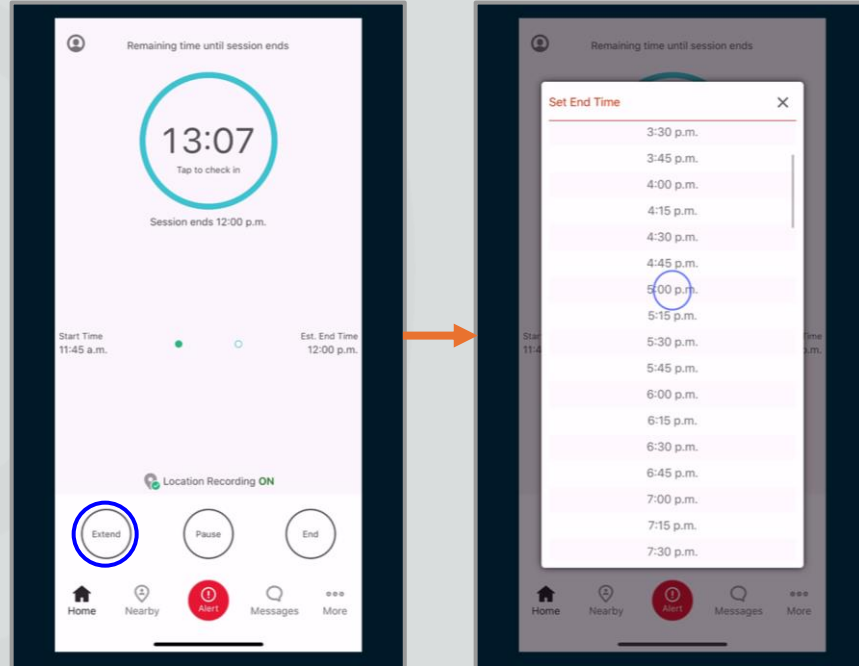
Remaining time until session ends

13:07

Tap to check in

Session ends 12:00 p.m.

Start Time
11:45 a.m.

Est. End Time
12:00 p.m.

Location Recording ON

Extend

Pause

End

Home

Nearby

Alert

Messages

More

Remaining time until session ends

Set End Time

3:30 p.m.
3:45 p.m.
4:00 p.m.
4:15 p.m.
4:30 p.m.
4:45 p.m.
5:00 p.m.
5:15 p.m.
5:30 p.m.
5:45 p.m.
6:00 p.m.
6:15 p.m.
6:30 p.m.
6:45 p.m.
7:00 p.m.
7:15 p.m.
7:30 p.m.

Star
11:4

Time
p.m.

Home

Nearby

Alert

Messages

More